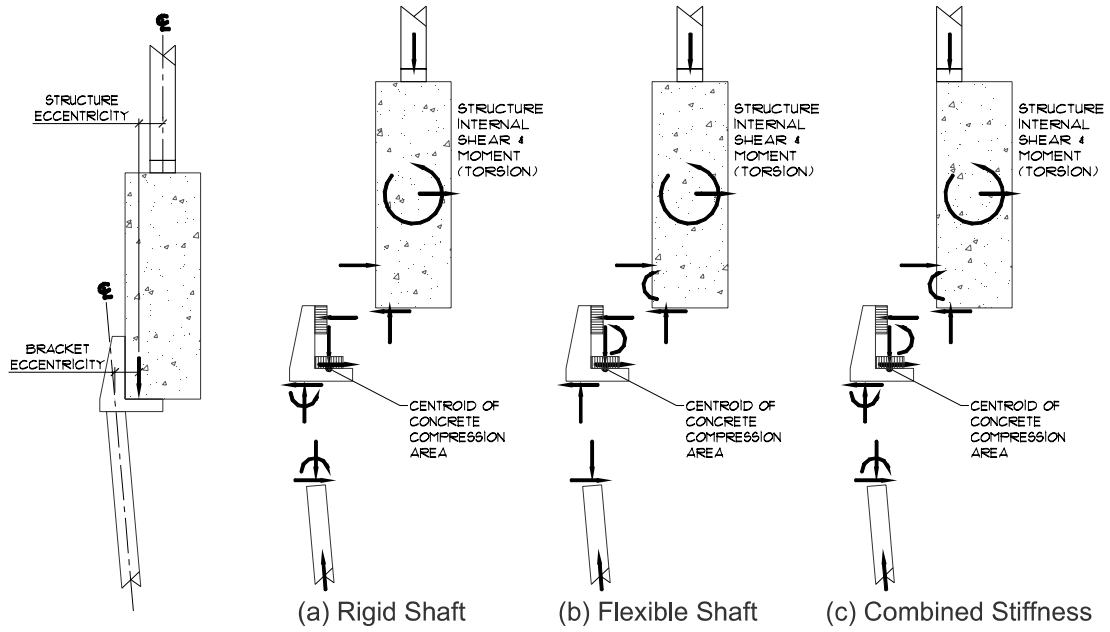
℄

STRUCTURE ECCENTRICITY

℄

BRACKET ECCENTRICITY

STRUCTURE INTERNAL SHEAR & MOMENT (TORSION)

CENTROID OF CONCRETE COMPRESSION AREA

(a) Rigid Shaft

STRUCTURE INTERNAL SHEAR & MOMENT (TORSION)

CENTROID OF CONCRETE COMPRESSION AREA

(b) Flexible Shaft

STRUCTURE INTERNAL SHEAR & MOMENT (TORSION)

CENTROID OF CONCRETE COMPRESSION AREA

(c) Combined Stiffness